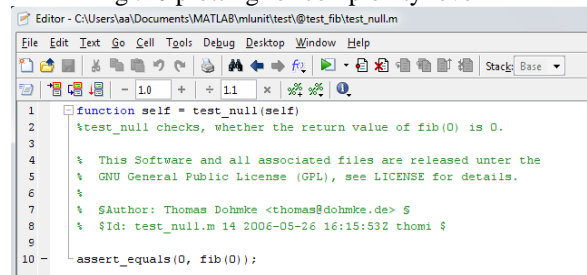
Editor - C:\Users\aa\Documents\MATLAB\mlunit\test\@test_fib\test_null.m

File Edit Text Go Cell Tools Debug Desktop Window Help

Stack: Base

- 1.0 + ÷ 1.1 ×

1 function self = test_null(self)
2 %test_null checks, whether the return value of fib(0) is 0.
3
4 % This Software and all associated files are released unter the
5 % GNU General Public License (GPL), see LICENSE for details.
6 %
7 % $Author: Thomas Dohmke <thomas@dohmke.de> $
8 % $Id: test_null.m 14 2006-05-26 16:15:53Z thomi $
9
10 - assert_equals(0, fib(0));